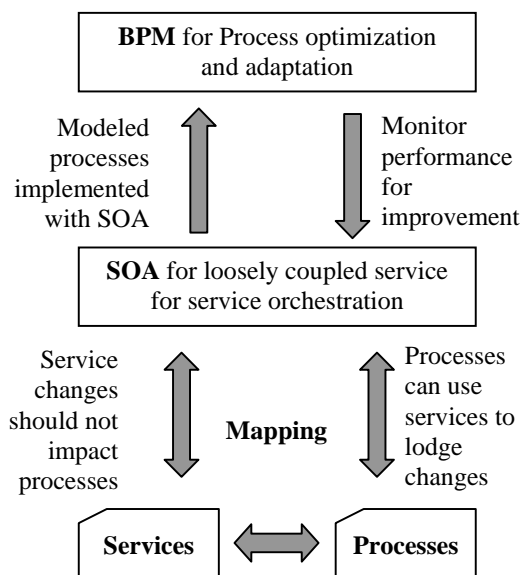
**BPM** for Process optimization and adaptation

Modeled processes implemented with SOA

Monitor performance for improvement

**SOA** for loosely coupled service for service orchestration

Service changes should not impact processes

**Mapping**

Processes can use services to lodge changes

**Services**

**Processes**